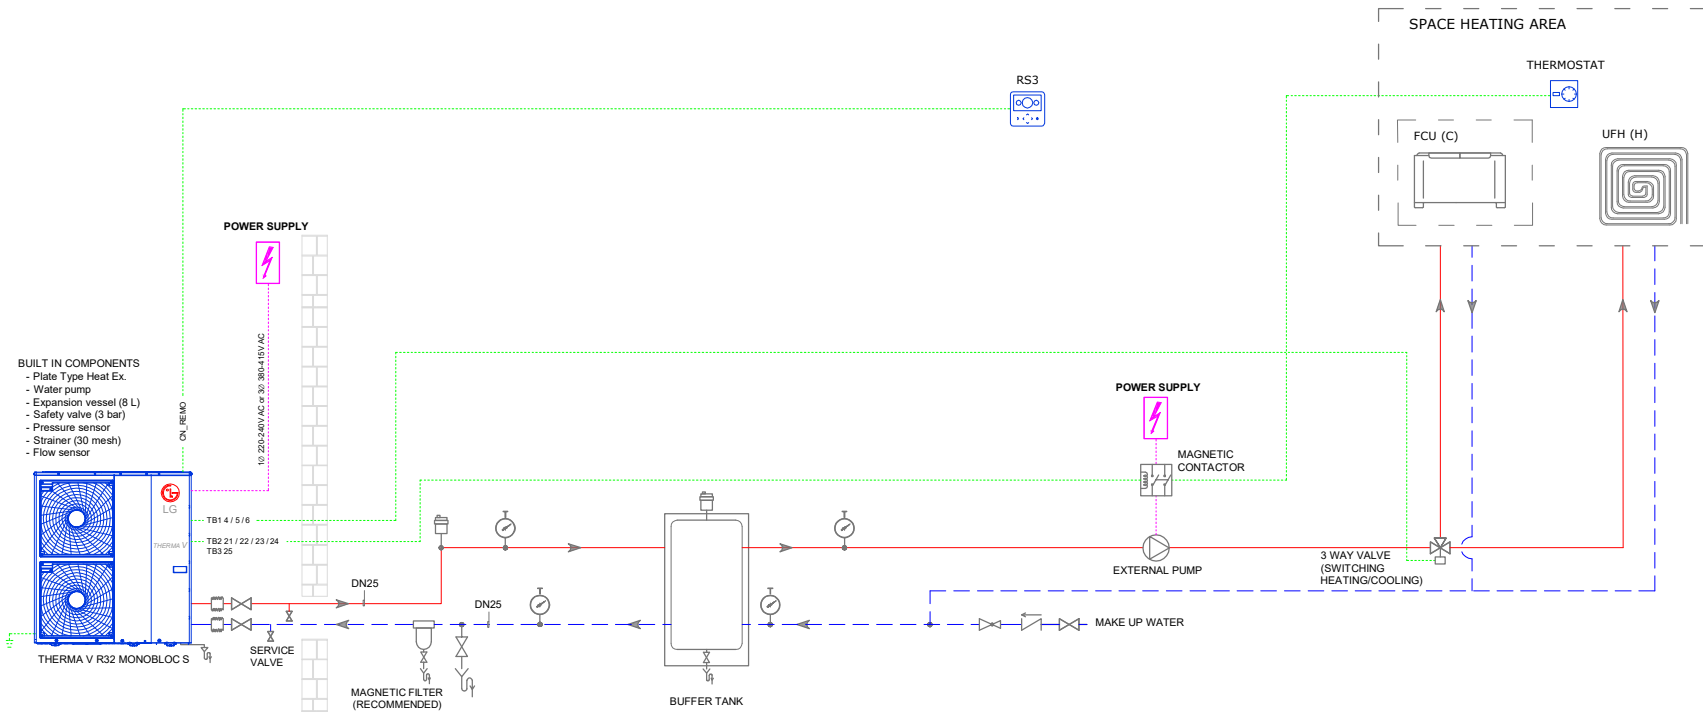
SPACE HEATING AREA

THERMOSTAT

FCU (C)

UFH (H)

RS3

POWER SUPPLY

BUILT IN COMPONENTS
- Plate Type Heat Ex.
- Water pump
- Expansion vessel (8 L)
- Safety valve (3 bar)
- Pressure sensor
- Strainer (30 mesh)
- Flow sensor

CN_REMO

1∅ 220-240V AC or 3∅ 380-415V AC

POWER SUPPLY

MAGNETIC CONTACTOR

LG

THERMA V

TB1 4 / 5 / 6

TB2 21 / 22 / 23 / 24

TB3 25

DN25

DN25

EXTERNAL PUMP

3 WAY VALVE (SWITCHING HEATING/COOLING)

MAKE UP WATER

THERMA V R32 MONOBLOC S

SERVICE VALVE

MAGNETIC FILTER (RECOMMENDED)

BUFFER TANK